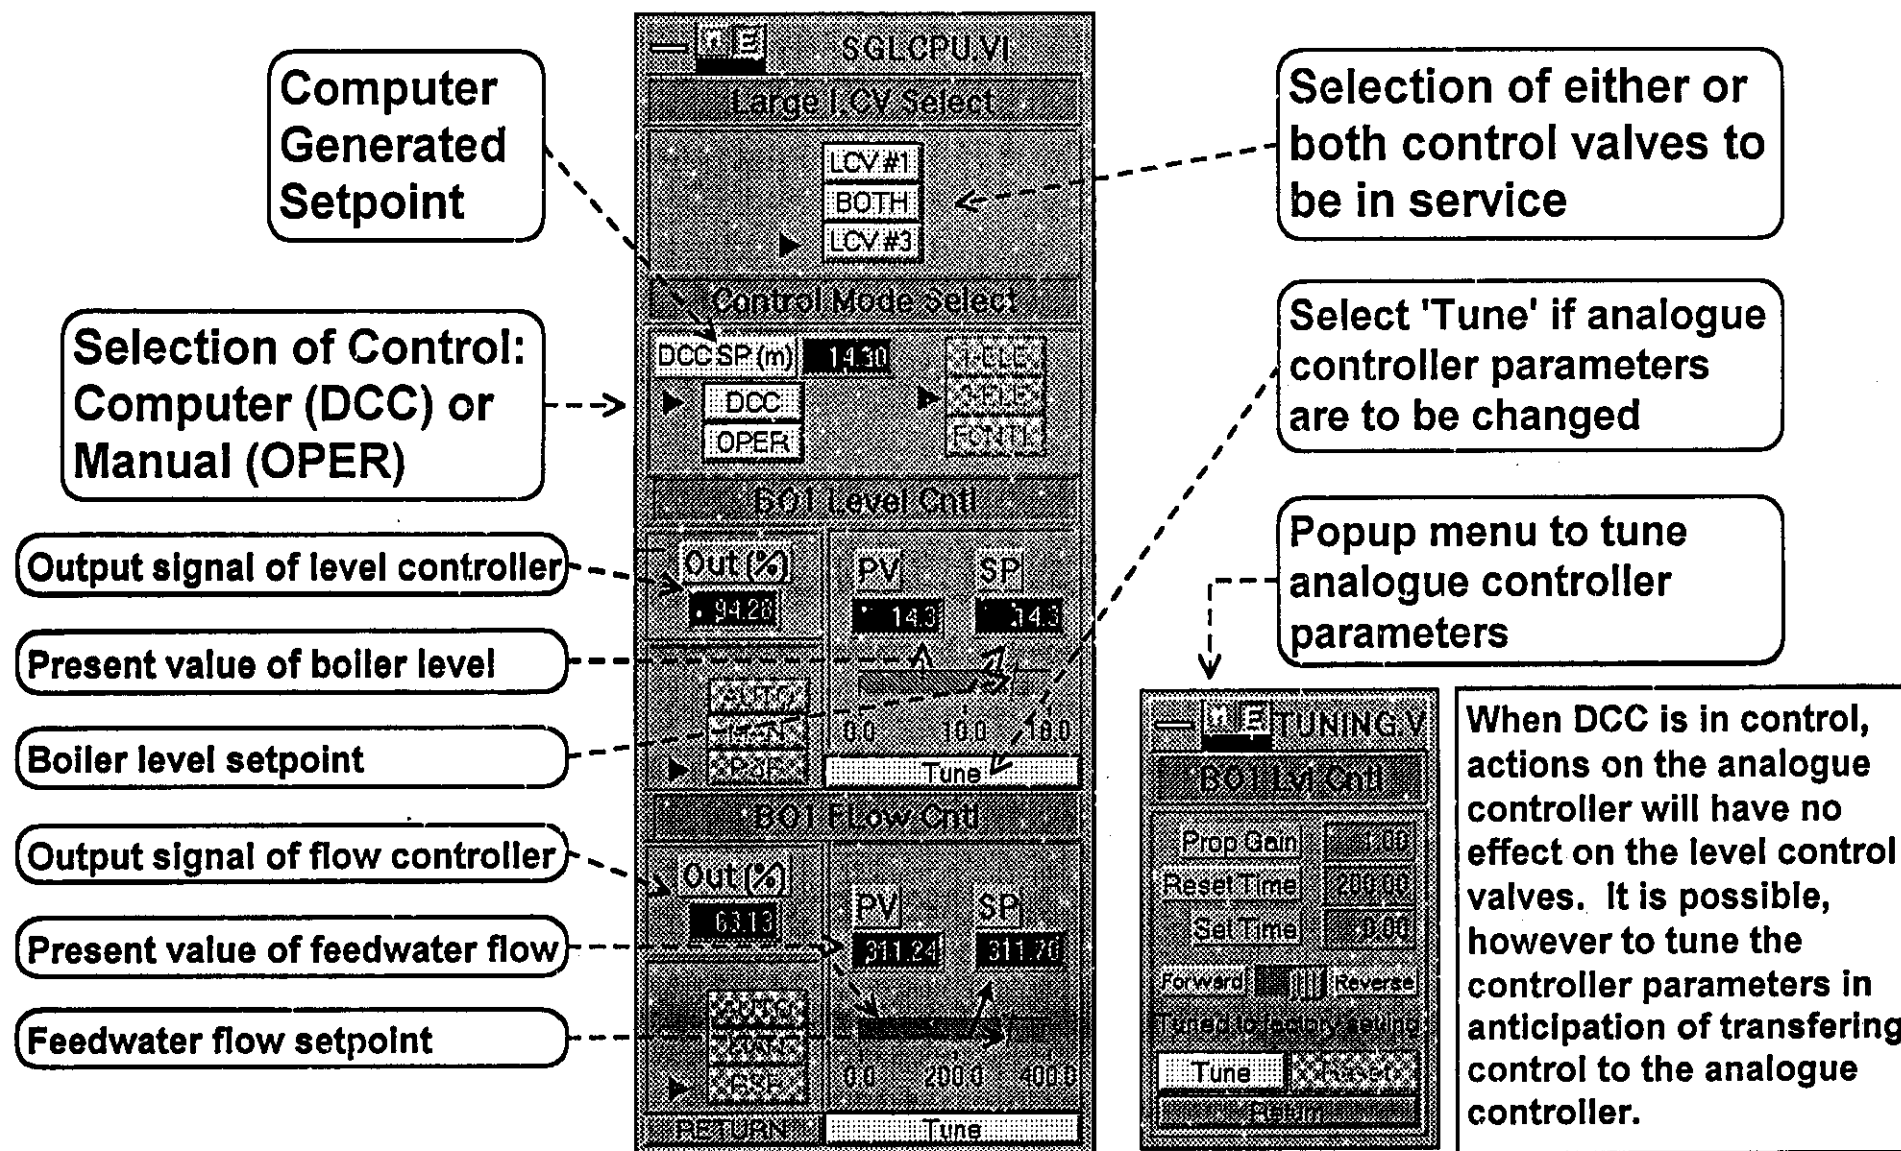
Computer Generated Setpoint

Selection of Control: Computer (DCC) or Manual (OPER)

Output signal of level controller

Present value of boiler level

Boiler level setpoint

Output signal of flow controller

Present value of feedwater flow

Feedwater flow setpoint

SGLCPU.VI

Large LCV Select

LCV #1
BOTH
LCV #3

Control Mode Select

DCC SP (m) 14.30

DCC
OPER

1-ELE
3-ELE
FOXTL

BO1 Level Cntl

Out (%)
94.28

PV
14.3

SP
14.3

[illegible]
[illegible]
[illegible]

0.0 10.0 18.0

Tune

BO1 Flow Cntl

Out (%)
63.13

PV
311.24

SP
311.70

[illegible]
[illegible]
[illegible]

0.0 200.0 400.0

RETURN

Tune

Selection of either or both control valves to be in service

Select 'Tune' if analogue controller parameters are to be changed

Popup menu to tune analogue controller parameters

TUNING.VI

BO1 Lvl Cntl

Prop Gain 1.00
Reset Time 200.00
Set Time 0.00

Forward Reverse

Tuned to factory setting

Tune
Reset

Return

When DCC is in control, actions on the analogue controller will have no effect on the level control valves. It is possible, however to tune the controller parameters in anticipation of transfering control to the analogue controller.